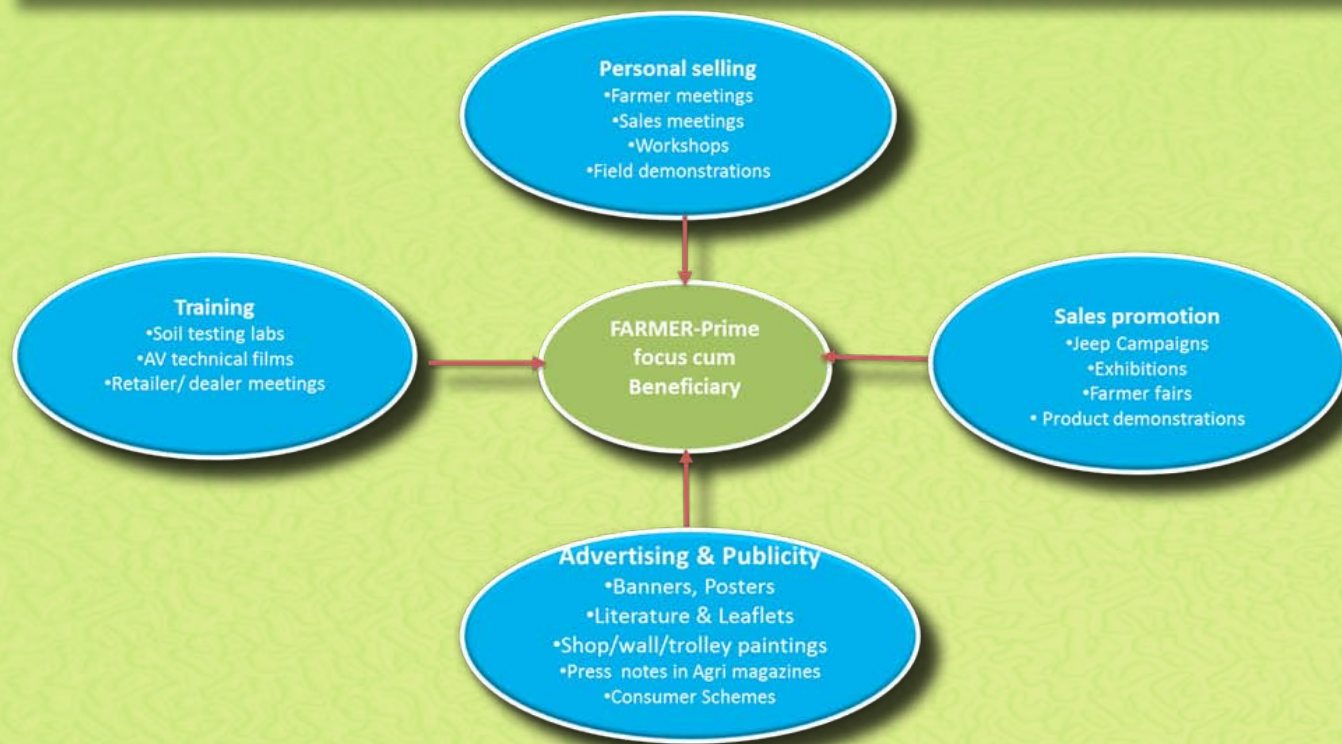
Personal selling
•Farmer meetings
•Sales meetings
•Workshops
•Field demonstrations

Training
•Soil testing labs
•AV technical films
•Retailer/ dealer meetings

FARMER-Prime focus cum Beneficiary

Sales promotion
•Jeep Campaigns
•Exhibitions
•Farmer fairs
• Product demonstrations

Advertising & Publicity
•Banners, Posters
•Literature & Leaflets
•Shop/wall/trolley paintings
•Press notes in Agri magazines
•Consumer Schemes